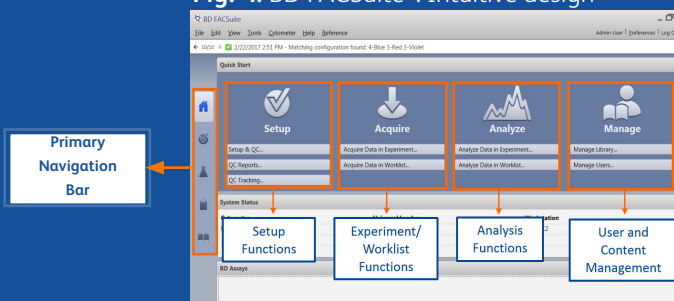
Fig. 4. BD FACSuite Vintuitive design

BD FACSuite

File Edit View Tools Cytometer Help Reference

Admin User | Preferences | Log O

10/10 2/22/2017 2:51 PM - Matching configuration found: 4-Blue 3-Red 3-Violet

Quick Start

Setup

Setup & QC...

QC Reports...

QC Tracking...

Acquire

Acquire Data in Experiment...

Acquire Data in Worklist...

Analyze

Analyze Data in Experiment...

Analyze Data in Worklist...

Manage

Manage Library...

Manage Users...

System Status

BD Assays

Primary Navigation Bar

Setup Functions

Experiment/ Worklist Functions

Analysis Functions

User and Content Management